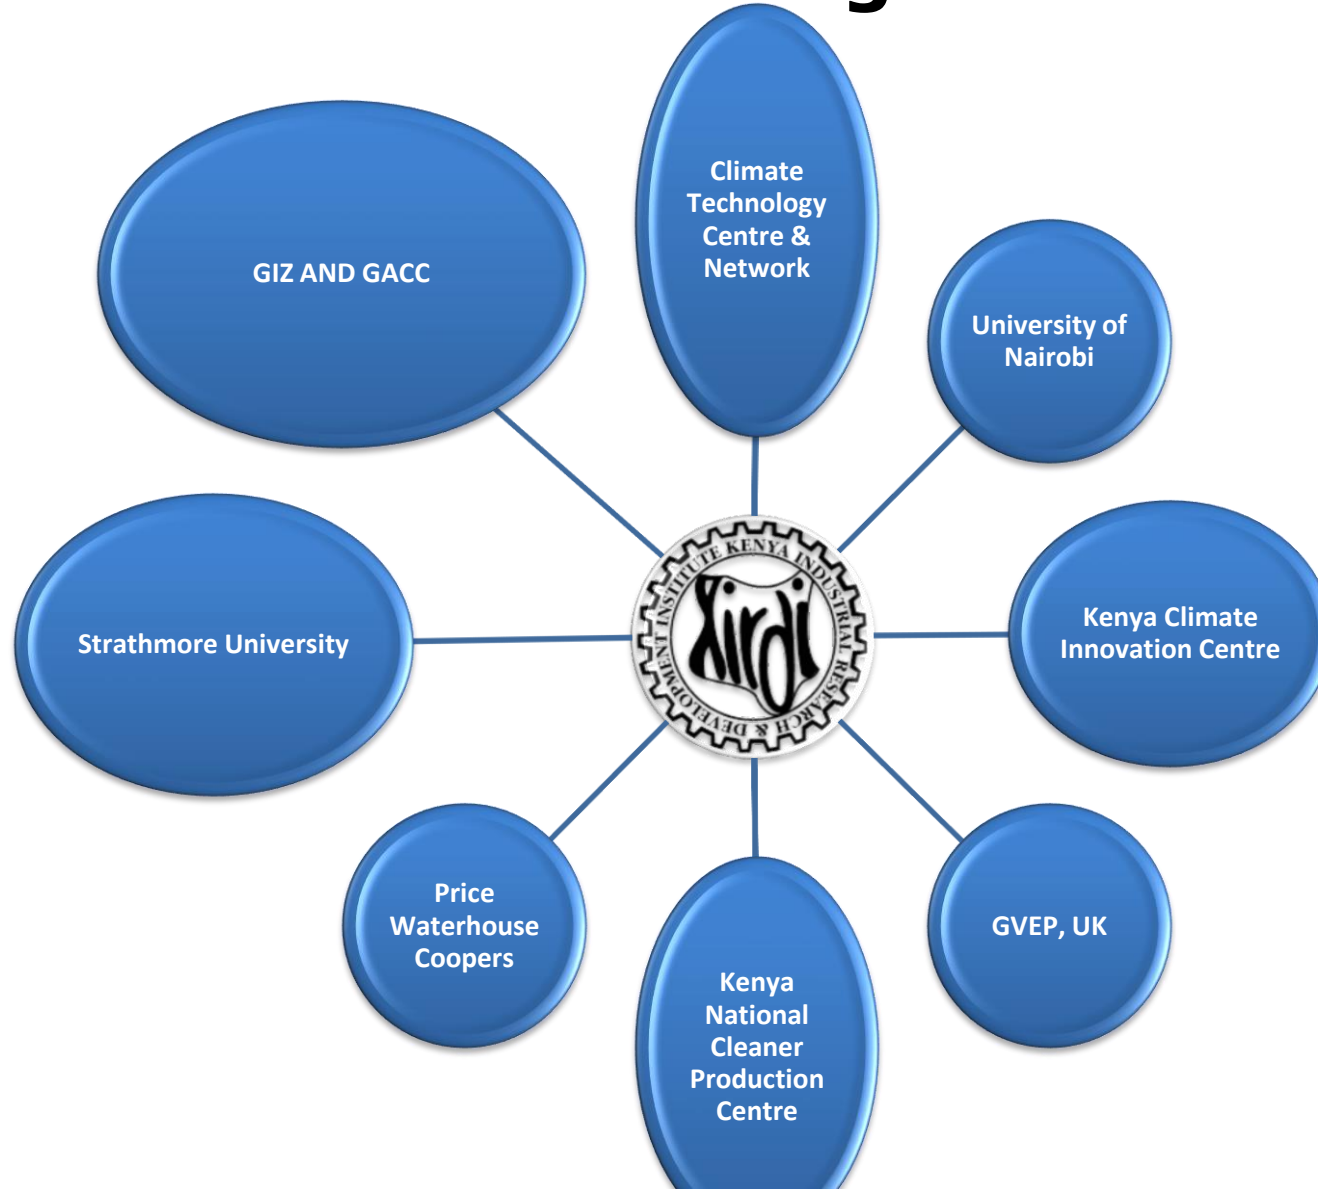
GIZ AND GACC

Climate Technology Centre & Network

University of Nairobi

KENYA INDUSTRIAL RESEARCH & DEVELOPMENT INSTITUTE

kirdi

Strathmore University

Kenya Climate Innovation Centre

Price Waterhouse Coopers

GVEP, UK

Kenya National Cleaner Production Centre